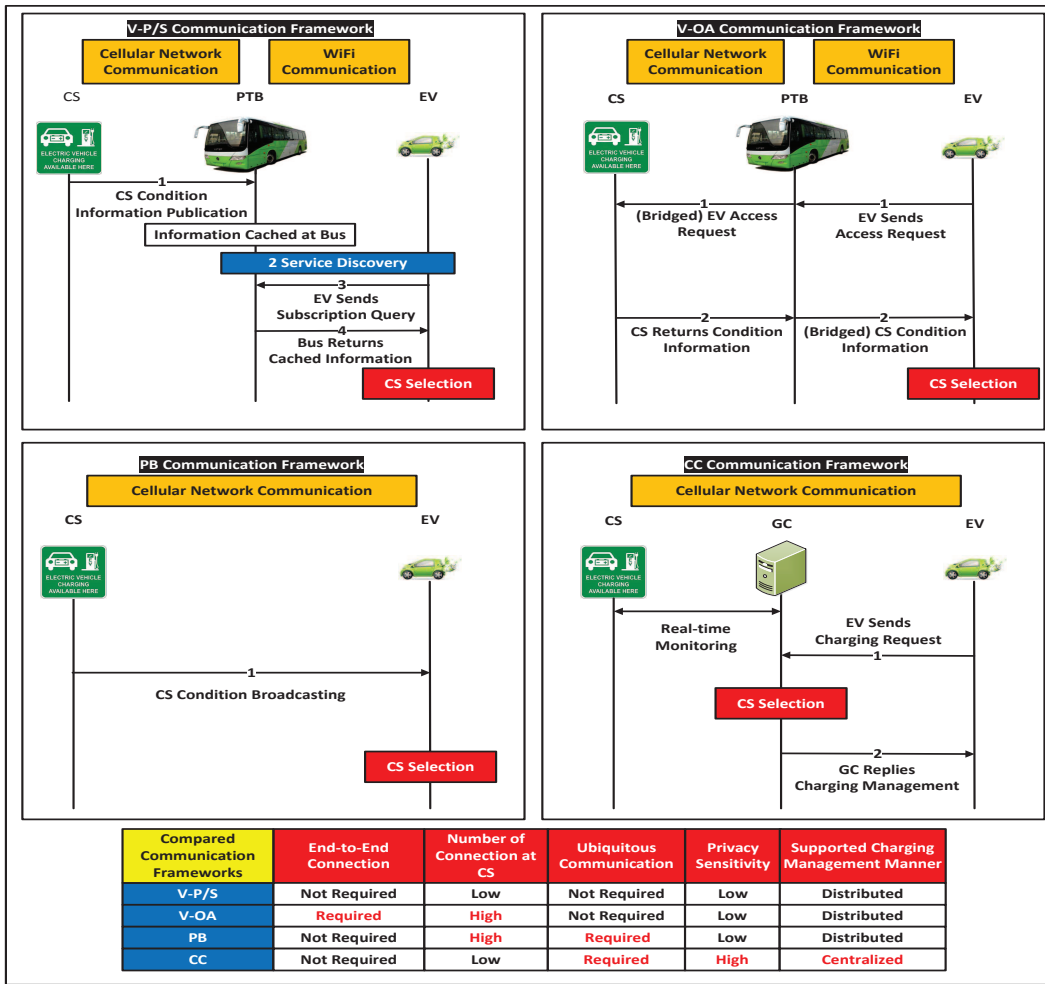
V-P/S Communication Framework

Cellular Network Communication

WiFi Communication

CS

PTB

EV

ELECTRIC VEHICLE CHARGING AVAILABLE HERE

1

CS Condition Information Publication

Information Cached at Bus

2 Service Discovery

3

EV Sends Subscription Query

4

Bus Returns Cached Information

CS Selection

V-OA Communication Framework

Cellular Network Communication

WiFi Communication

CS

PTB

EV

ELECTRIC VEHICLE CHARGING AVAILABLE HERE

1

(Bridged) EV Access Request

1

EV Sends Access Request

2

CS Returns Condition Information

2

(Bridged) CS Condition Information

CS Selection

PB Communication Framework

Cellular Network Communication

CS

EV

ELECTRIC VEHICLE CHARGING AVAILABLE HERE

1

CS Condition Broadcasting

CS Selection

CC Communication Framework

Cellular Network Communication

CS

GC

EV

ELECTRIC VEHICLE CHARGING AVAILABLE HERE

Real-time Monitoring

EV Sends Charging Request

1

CS Selection

2

GC Replies Charging Management

| Compared Communication Frameworks | End-to-End Connection | Number of Connection at CS | Ubiquitous Communication | Privacy Sensitivity | Supported Charging Management Manner |
|---|---|---|---|---|---|
| V-P/S | Not Required | Low | Not Required | Low | Distributed |
| V-OA | Required | High | Not Required | Low | Distributed |
| PB | Not Required | High | Required | Low | Distributed |
| CC | Not Required | Low | Required | High | Centralized |